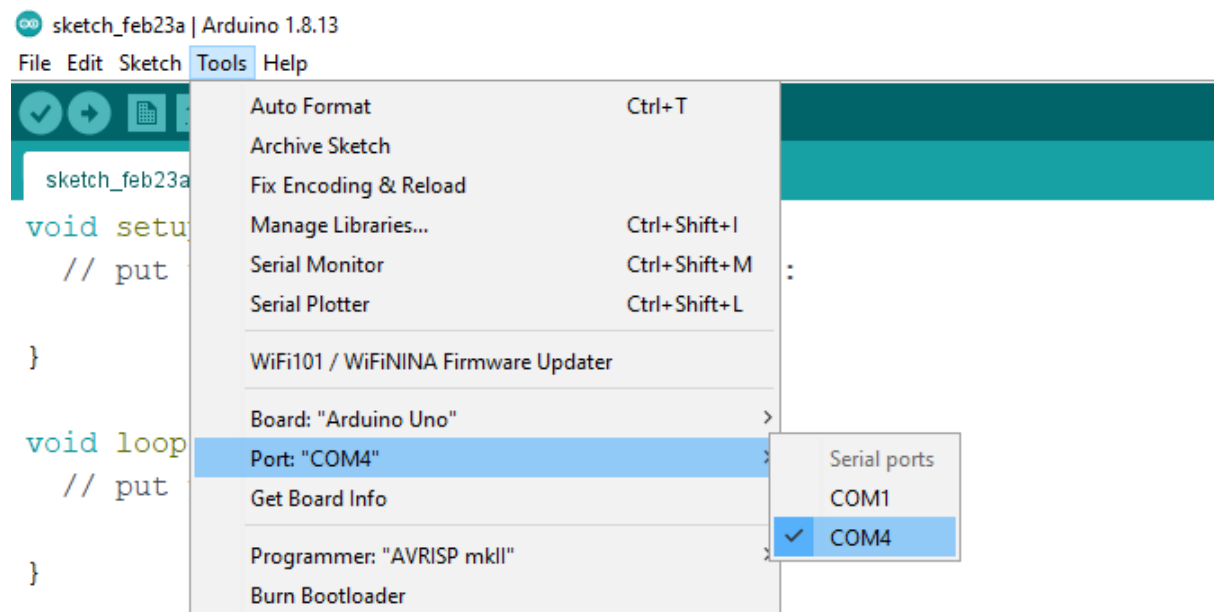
sketch_feb23a | Arduino 1.8.13

File Edit Sketch Tools Help

sketch_feb23a

void setu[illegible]
// put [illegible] :

}

void loop
// put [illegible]

}

Auto Format Ctrl+T
Archive Sketch
Fix Encoding & Reload
Manage Libraries... Ctrl+Shift+I
Serial Monitor Ctrl+Shift+M
Serial Plotter Ctrl+Shift+L

WiFi101 / WiFiNINA Firmware Updater

Board: "Arduino Uno"
Port: "COM4"
Get Board Info

Programmer: "AVRISP mkII"
Burn Bootloader

Serial ports
COM1
COM4